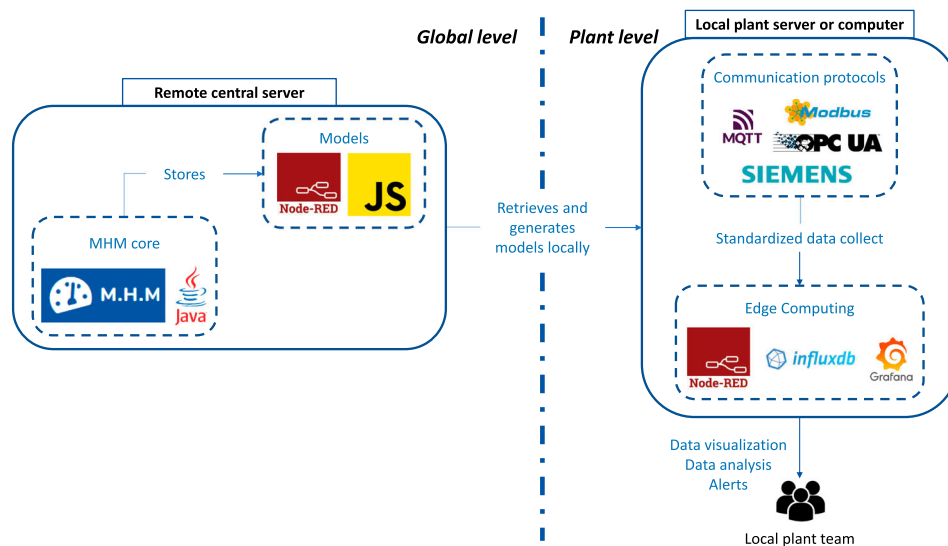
Global level

Plant level

Remote central server

Models

Stores

Node-RED

JS

MHM core

M.H.M

Java

Retrieves and generates models locally

Local plant server or computer

Communication protocols

MQTT

Modbus

OPC UA

SIEMENS

Standardized data collect

Edge Computing

Node-RED

influxdb

Grafana

Data visualization
Data analysis
Alerts

Local plant team